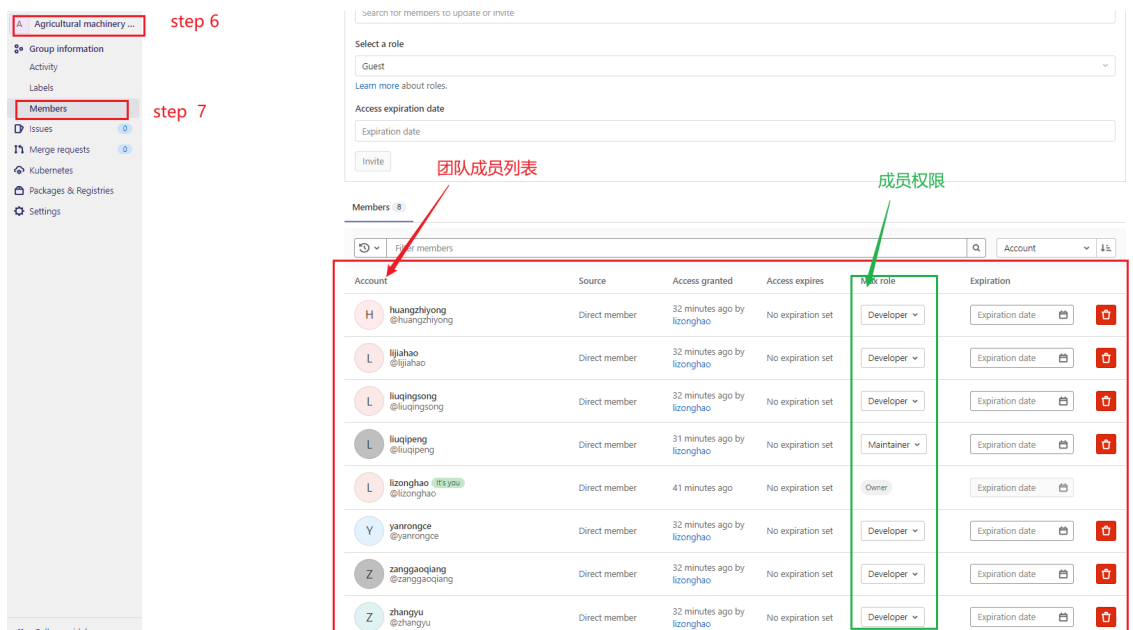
A Agricultural machinery ...
step 6

Group information
Activity
Labels
Members
step 7
Issues 0
Merge requests 0
Kubernetes
Packages & Registries
Settings

Search for members to update or invite

Select a role
Guest
Learn more about roles.
Access expiration date
Expiration date
Invite

团队成员列表
成员权限

Members 8

Filter members
Account

| Account | Source | Access granted | Access expires | Max role | Expiration |
|---|---|---|---|---|---|
| H huangzhiyong @huangzhiyong | Direct member | 32 minutes ago by lizonghao | No expiration set | Developer | Expiration date |
| L lijiahao @lijiahao | Direct member | 32 minutes ago by lizonghao | No expiration set | Developer | Expiration date |
| L liuqingsong @liuqingsong | Direct member | 32 minutes ago by lizonghao | No expiration set | Developer | Expiration date |
| L liuqipeng @liuqipeng | Direct member | 31 minutes ago by lizonghao | No expiration set | Maintainer | Expiration date |
| L lizonghao It's you @lizonghao | Direct member | 41 minutes ago | No expiration set | Owner | Expiration date |
| Y yanrongce @yanrongce | Direct member | 32 minutes ago by lizonghao | No expiration set | Developer | Expiration date |
| Z zanggaoqiang @zanggaoqiang | Direct member | 32 minutes ago by lizonghao | No expiration set | Developer | Expiration date |
| Z zhangyu @zhangyu | Direct member | 32 minutes ago by lizonghao | No expiration set | Developer | Expiration date |